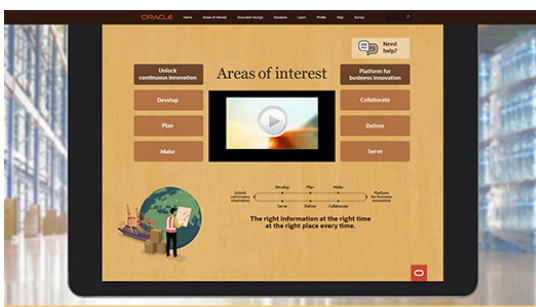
ORACLE Home Areas of interest Innovation lounge Sessions Learn Profile Help Survey

Need help?

Areas of interest

Unlock continuous innovation

Platform for business innovation

Develop

Plan

Make

Collaborate

Deliver

Serve

Unlock continuous innovation

Develop

Plan

Make

Platform for business innovation

Serve

Deliver

Collaborate

The right information at the right time at the right place every time.